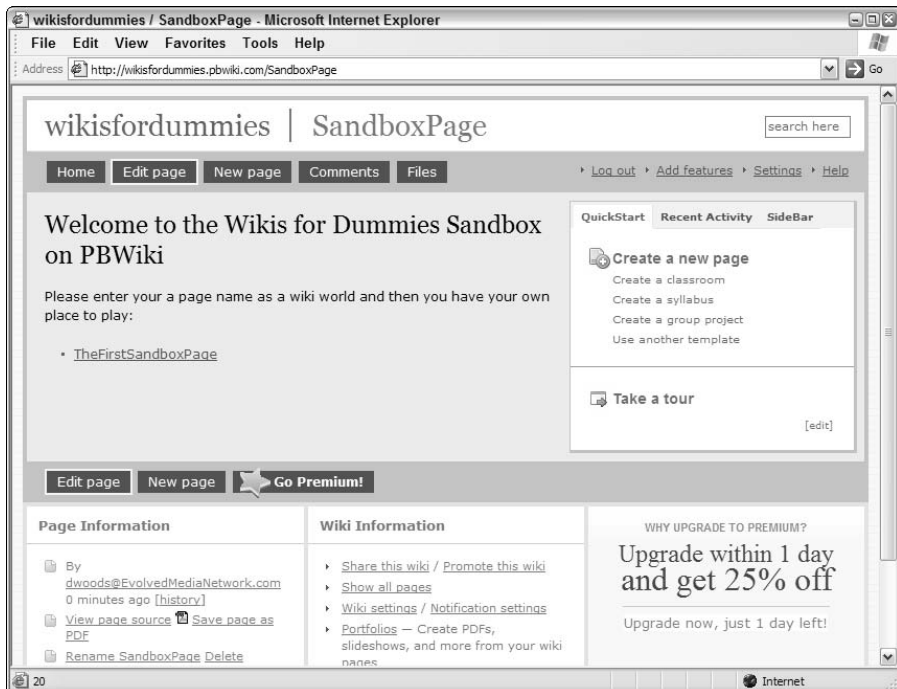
wikisfordummies / SandboxPage - Microsoft Internet Explorer

File Edit View Favorites Tools Help

Address http://wikisfordummies.pbwiki.com/SandboxPage

Go

wikisfordummies | SandboxPage

search here

Home Edit page New page Comments Files

Log out Add features Settings Help

Welcome to the Wikis for Dummies Sandbox on PBWiki

Please enter your a page name as a wiki world and then you have your own place to play:

• TheFirstSandboxPage

QuickStart Recent Activity SideBar

Create a new page
Create a classroom
Create a syllabus
Create a group project
Use another template

Take a tour

[edit]

Edit page New page Go Premium!

Page Information

By dwoods@EvolvedMediaNetwork.com 0 minutes ago [history]

View page source Save page as PDF

Rename SandboxPage Delete

Wiki Information

• Share this wiki / Promote this wiki
• Show all pages
• Wiki settings / Notification settings
• Portfolios — Create PDFs, slideshows, and more from your wiki pages

WHY UPGRADE TO PREMIUM?

Upgrade within 1 day and get 25% off

Upgrade now, just 1 day left!

20

Internet